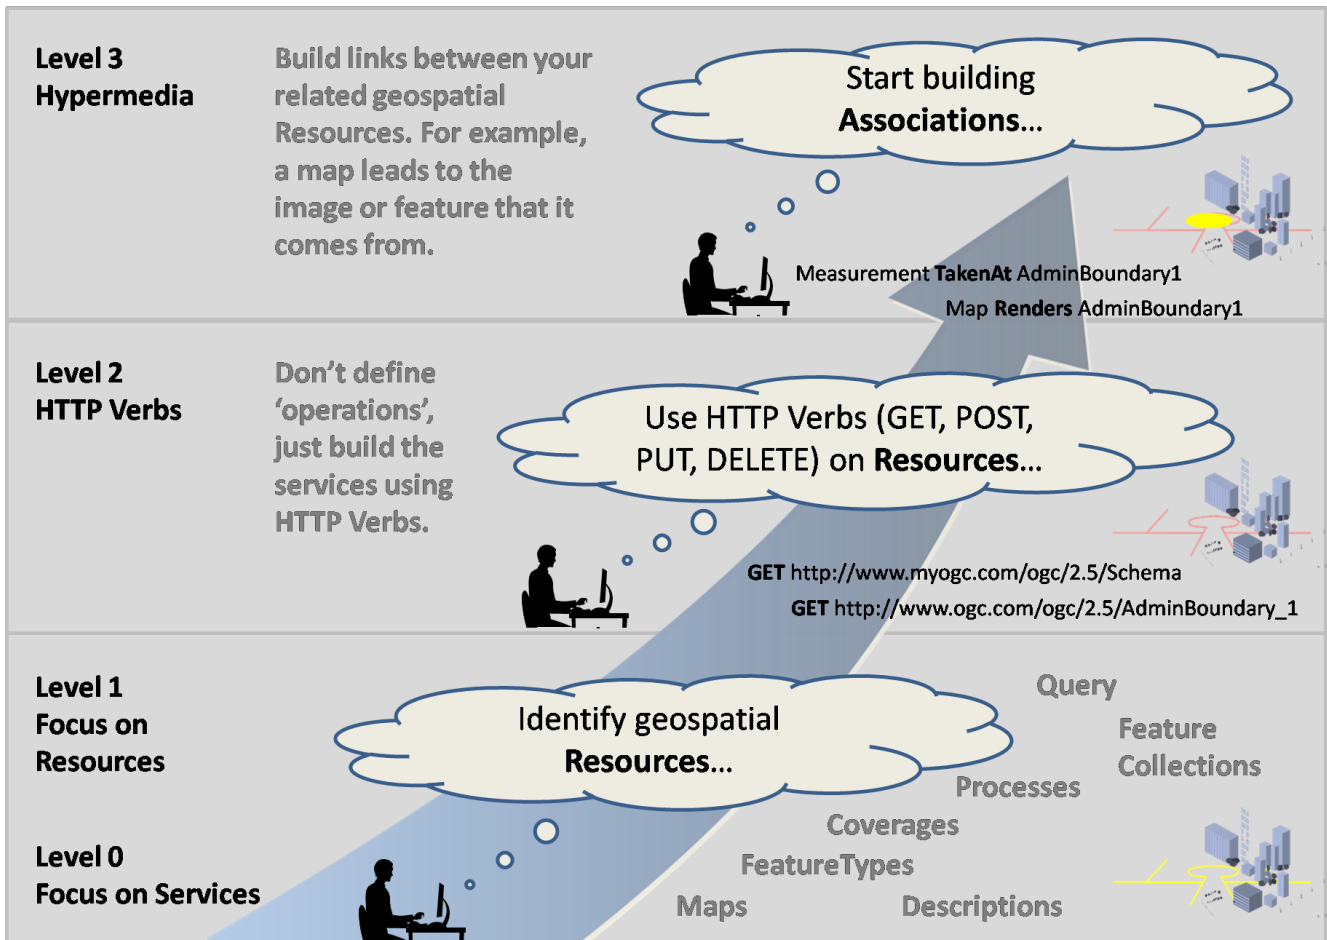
**Level 3**
**Hypermedia**

Build links between your related geospatial Resources. For example, a map leads to the image or feature that it comes from.

Start building **Associations…**

Measurement **TakenAt** AdminBoundary1

Map **Renders** AdminBoundary1

**Level 2**
**HTTP Verbs**

Don't define 'operations', just build the services using HTTP Verbs.

Use HTTP Verbs (GET, POST, PUT, DELETE) on **Resources…**

**GET** http://www.myogc.com/ogc/2.5/Schema

**GET** http://www.ogc.com/ogc/2.5/AdminBoundary_1

**Level 1**
**Focus on Resources**

Identify geospatial **Resources…**

Query

Feature Collections

Processes

Coverages

FeatureTypes

**Level 0**
**Focus on Services**

Maps

Descriptions